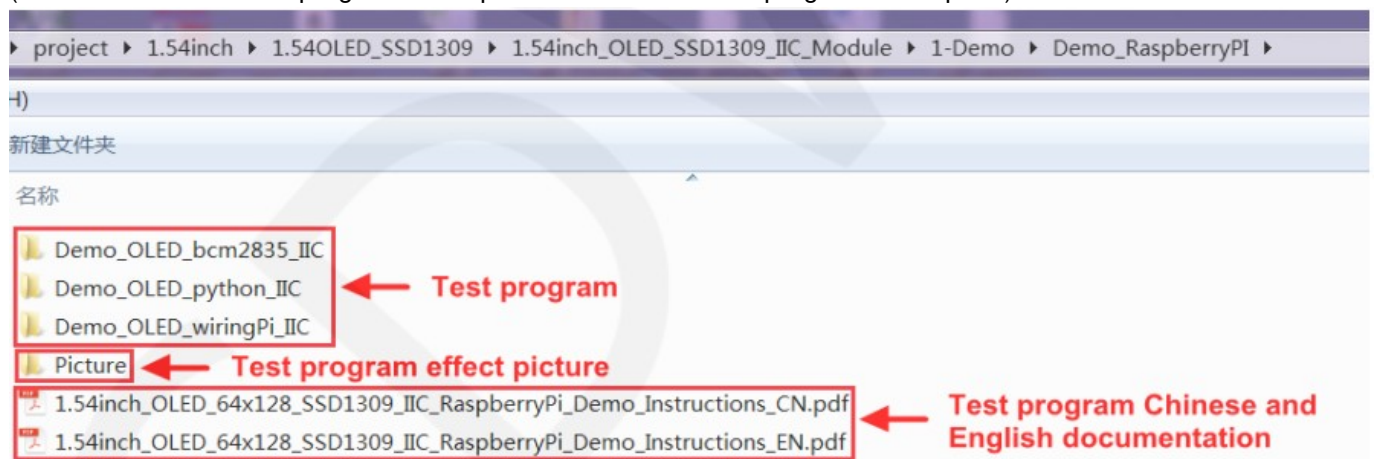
▸ project ▸ 1.54inch ▸ 1.54OLED_SSD1309 ▸ 1.54inch_OLED_SSD1309_IIC_Module ▸ 1-Demo ▸ Demo_RaspberryPI ▸

H)

新建文件夹

名称

Demo_OLED_bcm2835_IIC
Demo_OLED_python_IIC
Demo_OLED_wiringPi_IIC

Test program

Picture

Test program effect picture

1.54inch_OLED_64x128_SSD1309_IIC_RaspberryPi_Demo_Instructions_CN.pdf
1.54inch_OLED_64x128_SSD1309_IIC_RaspberryPi_Demo_Instructions_EN.pdf

Test program Chinese and English documentation